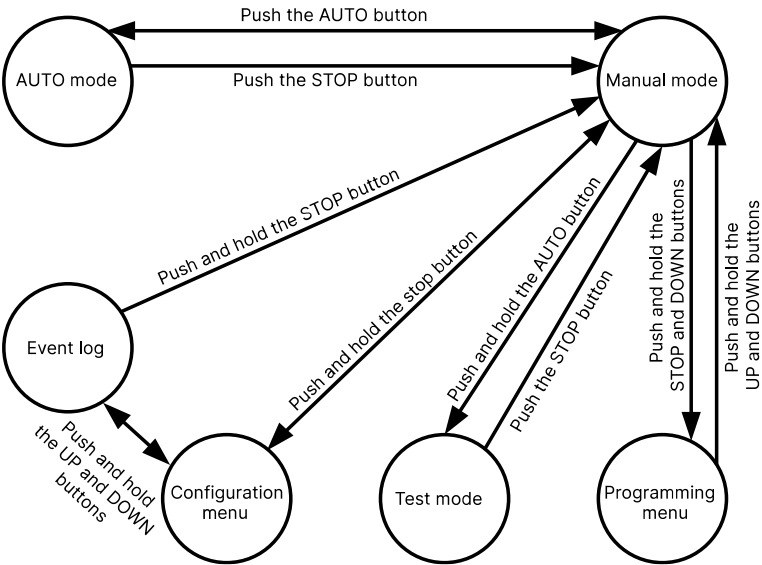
Push the AUTO button

AUTO mode

Push the STOP button

Manual mode

Push and hold the STOP button

Push and hold the stop button

Push and hold the AUTO button

Push the STOP button

Push and hold the STOP and DOWN buttons

Push and hold the UP and DOWN buttons

Event log

Push and hold the UP and DOWN buttons

Configuration menu

Test mode

Programming menu